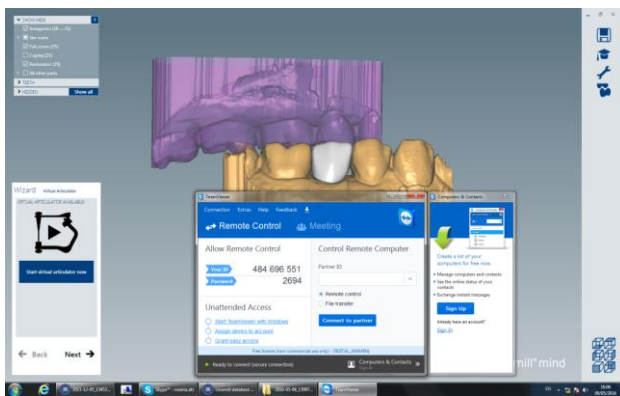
SHOW HIDE

Antagonist

Jaw scans

Full crown

Coping

Restoration

All other parts

TEETH

HIDDEN

Show all

Wizard Virtual Articulator

VIRTUAL ARTICULATOR AVAILABLE

Start virtual articulator now

← Back

Next →

TeamViewer

Connection Extras Help Feedback

Remote Control

Meeting

Allow Remote Control

Your ID 484 696 551

Password 2694

Unattended Access

Start TeamViewer with Windows

Assign device to account

Grant easy access

Control Remote Computer

Partner ID

Remote control

File transfer

Connect to partner

Free license (non-commercial use only) - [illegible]

Ready to connect (secure connection)

Computers & Contacts

Computers & Contacts

Create a list of your computers for free now.

Manage computers and contacts

See the online status of your contacts

Exchange instant messages

Sign Up

Already have an account?

Sign In

mill mind